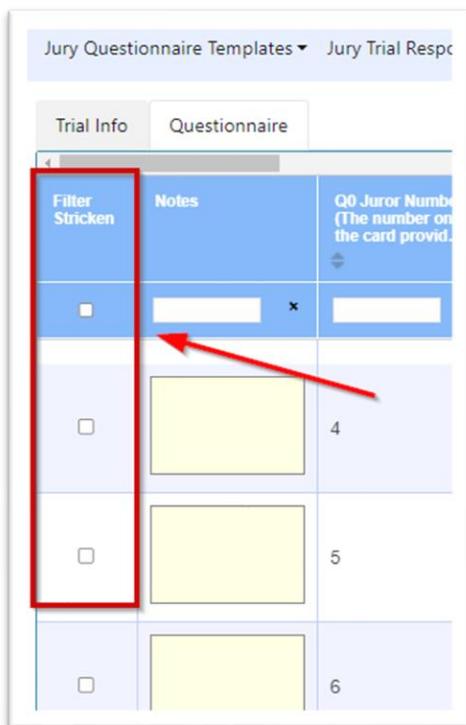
Jury Questionnaire Templates ▾ Jury Trial Respo

Trial Info Questionnaire

| Filter Stricken | Notes | Q0 Juror Numbe (The number on the card provid... |
|---|---|---|
| ☐ | × | |
| ☐ | | 4 |
| ☐ | | 5 |
| ☐ | | 6 |